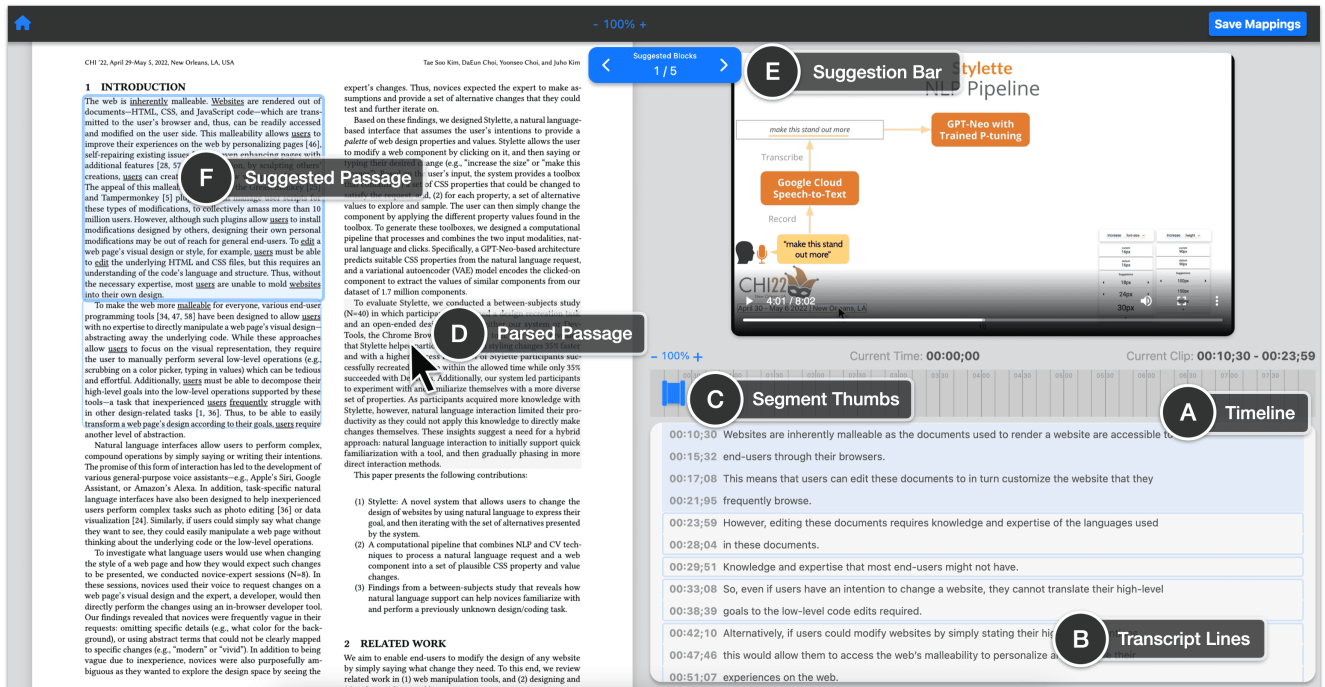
- 100% +

Save Mappings

CHI '22, April 29–May 5, 2022, New Orleans, LA, USA

Tae Soo Kim, DaEun Choi, Yoonseo Choi, and Juho Kim

1 INTRODUCTION

The web is inherently malleable. Websites are rendered out of documents—HTML, CSS, and JavaScript code—which are transmitted to the user's browser and, thus, can be readily accessed and modified on the user side. This malleability allows users to improve their experiences on the web by personalizing pages [46], self-repairing existing issues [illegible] enhancing pages with additional features [28, 57 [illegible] creations, users can creat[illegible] The appeal of this malleab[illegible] and Tampermonkey [5] pl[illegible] these types of modifications, to collectively amass more than 10 million users. However, although such plugins allow users to install modifications designed by others, designing their own personal modifications may be out of reach for general end-users. To edit a web page's visual design or style, for example, users must be able to edit the underlying HTML and CSS files, but this requires an understanding of the code's language and structure. Thus, without the necessary expertise, most users are unable to mold websites into their own design.

F Suggested Passage

To make the web more malleable for everyone, various end-user programming tools [34, 47, 58] have been designed to allow users with no expertise to directly manipulate a web page's visual design—abstracting away the underlying code. While these approaches allow users to focus on the visual representation, they require the user to manually perform several low-level operations (e.g., scrubbing on a color picker, typing in values) which can be tedious and effortful. Additionally, users must be able to decompose their high-level goals into the low-level operations supported by these tools—a task that inexperienced users frequently struggle with in other design-related tasks [1, 36]. Thus, to be able to easily transform a web page's design according to their goals, users require another level of abstraction.

Natural language interfaces allow users to perform complex, compound operations by simply saying or writing their intentions. The promise of this form of interaction has led to the development of various general-purpose voice assistants—e.g., Apple's Siri, Google Assistant, or Amazon's Alexa. In addition, task-specific natural language interfaces have also been designed to help inexperienced users perform complex tasks such as photo editing [36] or data visualization [24]. Similarly, if users could simply say what change they want to see, they could easily manipulate a web page without thinking about the underlying code or the low-level operations.

To investigate what language users would use when changing the style of a web page and how they would expect such changes to be presented, we conducted novice-expert sessions (N=8). In these sessions, novices used their voice to request changes on a web page's visual design and the expert, a developer, would then directly perform the changes using an in-browser developer tool. Our findings revealed that novices were frequently vague in their requests: omitting specific details (e.g., what color for the background), or using abstract terms that could not be clearly mapped to specific changes (e.g., "modern" or "vivid"). In addition to being vague due to inexperience, novices were also purposefully ambiguous as they wanted to explore the design space by seeing the

expert's changes. Thus, novices expected the expert to make assumptions and provide a set of alternative changes that they could test and further iterate on.

Based on these findings, we designed Stylette, a natural language-based interface that assumes the user's intentions to provide a palette of web design properties and values. Stylette allows the user to modify a web component by clicking on it, and then saying or typing their desired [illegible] ange (e.g., "increase the size" or "make this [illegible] user's input, the system provides a toolbox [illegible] of CSS properties that could be changed to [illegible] (2) for each property, a set of alternative values to explore and sample. The user can then simply change the component by applying the different property values found in the toolbox. To generate these toolboxes, we designed a computational pipeline that processes and combines the two input modalities, natural language and clicks. Specifically, a GPT-Neo-based architecture predicts suitable CSS properties from the natural language request, and a variational autoencoder (VAE) model encodes the clicked-on component to extract the values of similar components from our dataset of 1.7 million components.

To evaluate Stylette, we conducted a between-subjects study (N=40) in which participa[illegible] and an open-ended des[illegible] Tools, the Chrome Brow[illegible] that Stylette helpe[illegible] and with a highe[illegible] of Stylette participants successfully recreated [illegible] within the allowed time while only 35% succeeded with D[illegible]. Additionally, our system led participants to experiment with a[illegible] miliarize themselves with a more diverse set of properties. As participants acquired more knowledge with Stylette, however, natural language interaction limited their productivity as they could not apply this knowledge to directly make changes themselves. These insights suggest a need for a hybrid approach: natural language interaction to initially support quick familiarization with a tool, and then gradually phasing in more direct interaction methods.

D Parsed Passage

This paper presents the following contributions:

(1) Stylette: A novel system that allows users to change the design of websites by using natural language to express their goal, and then iterating with the set of alternatives presented by the system.
(2) A computational pipeline that combines NLP and CV techniques to process a natural language request and a web component into a set of plausible CSS property and value changes.
(3) Findings from a between-subjects study that reveals how natural language support can help novices familiarize with and perform a previously unknown design/coding task.

2 RELATED WORK

We aim to enable end-users to modify the design of any website by simply saying what change they need. To this end, we review related work in (1) web manipulation tools, and (2) designing and

Suggested Blocks
1 / 5

E Suggestion Bar

Stylette
NLP Pipeline

make this stand out more

GPT-Neo with Trained P-tuning

Transcribe

Google Cloud Speech-to-Text

Record

"make this stand out more"

CHI22
April 30 – May 5, 2022 | New Orleans, LA

4:01 / 8:02

- 100% +

Current Time: 00:00;00

Current Clip: 00:10;30 - 00:23;59

C Segment Thumbs

A Timeline

00:10;30 Websites are inherently malleable as the documents used to render a website are accessible to
00:15;32 end-users through their browsers.
00:17;08 This means that users can edit these documents to in turn customize the website that they
00:21;95 frequently browse.
00:23;59 However, editing these documents requires knowledge and expertise of the languages used
00:28;04 in these documents.
00:29;51 Knowledge and expertise that most end-users might not have.
00:33;08 So, even if users have an intention to change a website, they cannot translate their high-level
00:38;39 goals to the low-level code edits required.
00:42;10 Alternatively, if users could modify websites by simply stating their hi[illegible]
00:47;46 this would allow them to access the web's malleability to personalize a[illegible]
00:51;07 experiences on the web.

B Transcript Lines